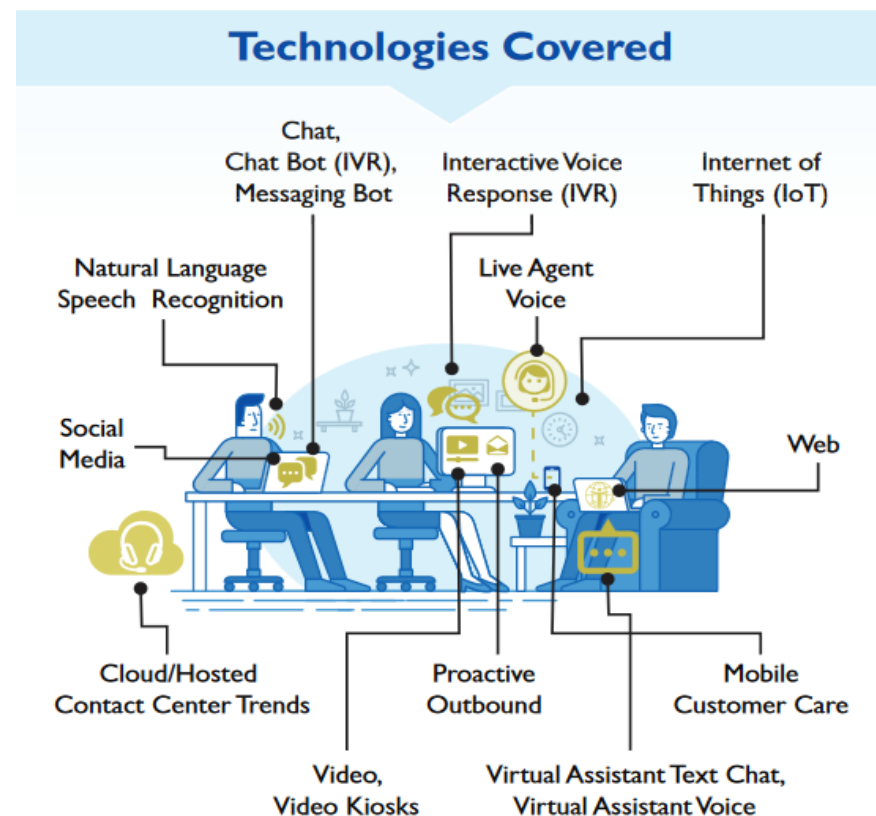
Technologies Covered

Chat, Chat Bot (IVR), Messaging Bot

Interactive Voice Response (IVR)

Internet of Things (IoT)

Natural Language Speech Recognition

Live Agent Voice

Social Media

Web

Cloud/Hosted Contact Center Trends

Proactive Outbound

Mobile Customer Care

Video, Video Kiosks

Virtual Assistant Text Chat, Virtual Assistant Voice